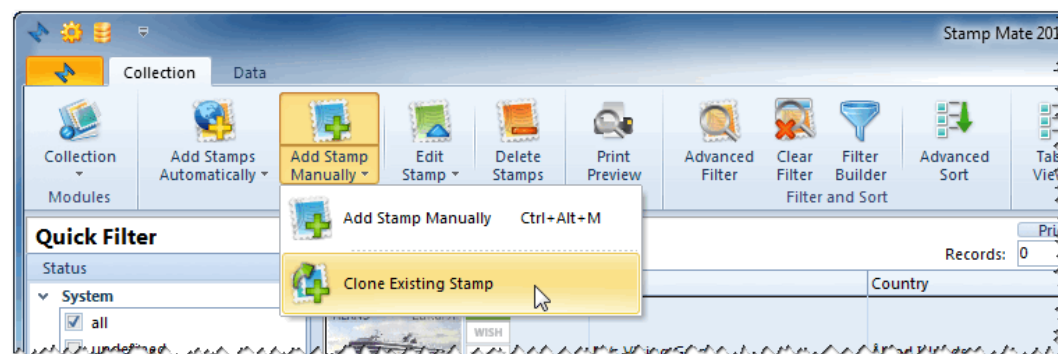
Stamp Mate 201

Collection

Data

Collection

Modules

Add Stamps Automatically

Add Stamp Manually

Edit Stamp

Delete Stamps

Print Preview

Advanced Filter

Clear Filter

Filter Builder

Advanced Sort

Filter and Sort

Tab Vie

Add Stamp Manually Ctrl+Alt+M

Clone Existing Stamp

Quick Filter

Status

System

all

undefined

Pri

Records: 0

Country

WISH